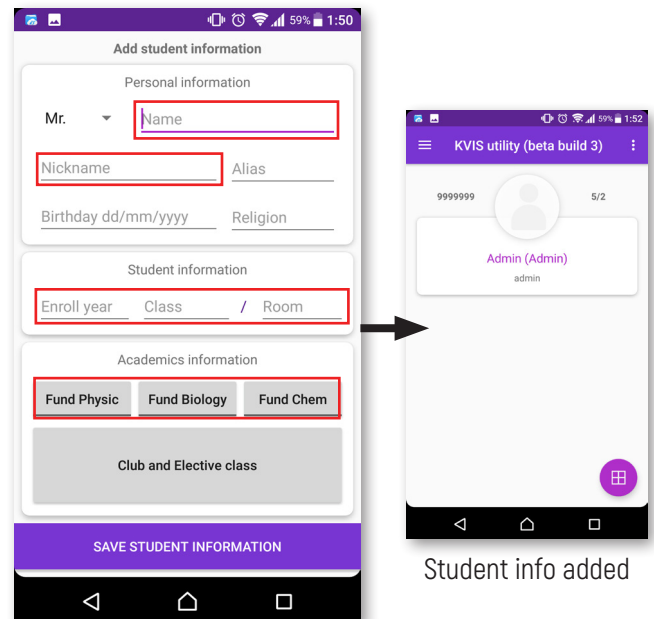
59% 1:50

Add student information

Personal information

Mr.

Name

Nickname

Alias

Birthday dd/mm/yyyy

Religion

Student information

Enroll year

Class

/

Room

Academics information

Fund Physic

Fund Biology

Fund Chem

Club and Elective class

SAVE STUDENT INFORMATION

59% 1:52

KVIS utility (beta build 3)

9999999

5/2

Admin (Admin)

admin

Student info added